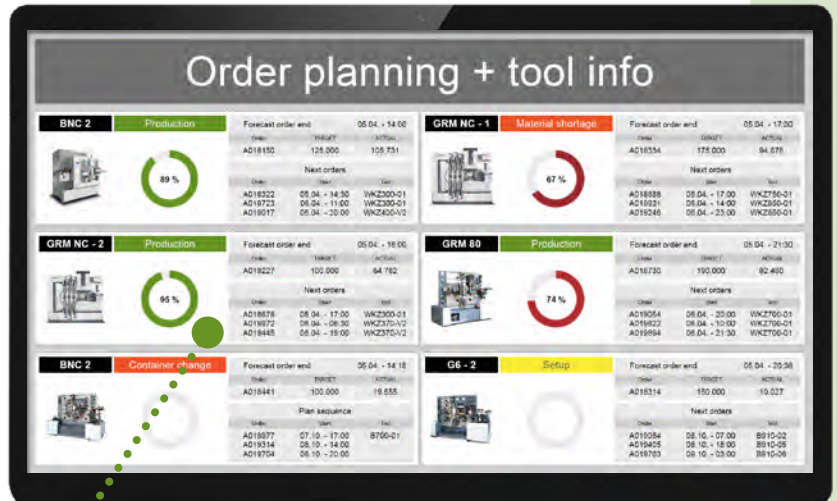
Order planning + tool info

BNC 2 Production

89 %

Forecast order end 05.04. - 14:00

| Order | TARGET | ACTUAL |
|---|---|---|
| A018150 | 125.000 | 108.731 |

Next orders

| Order | Start | Tool |
|---|---|---|
| A018322 | 05.04. - 14:30 | WKZ300-01 |
| A018723 | 06.04. - 11:00 | WKZ300-01 |
| A019017 | 06.04. - 20:00 | WKZ400-V2 |

GRM NC - 1 Material shortage

67 %

Forecast order end 05.04. - 17:00

| Order | TARGET | ACTUAL |
|---|---|---|
| A018334 | 175.000 | 94.678 |

Next orders

| Order | Start | Tool |
|---|---|---|
| A018589 | 05.04. - 17:00 | WKZ750-01 |
| A018931 | 06.04. - 14:00 | WKZ650-01 |
| A019246 | 06.04. - 23:00 | WKZ650-01 |

GRM NC - 2 Production

95 %

Forecast order end 05.04. - 16:00

| Order | TARGET | ACTUAL |
|---|---|---|
| A018227 | 100.000 | 94.762 |

Next orders

| Order | Start | Tool |
|---|---|---|
| A018676 | 05.04. - 17:00 | WKZ300-01 |
| A018972 | 06.04. - 06:30 | WKZ370-V2 |
| A019445 | 06.04. - 19:00 | WKZ370-V2 |

GRM 80 Production

74 %

Forecast order end 05.04. - 21:30

| Order | TARGET | ACTUAL |
|---|---|---|
| A018730 | 190.000 | 82.460 |

Next orders

| Order | Start | Tool |
|---|---|---|
| A019054 | 05.04. - 20:00 | WKZ760-01 |
| A019822 | 06.04. - 10:00 | WKZ760-01 |
| A019994 | 06.04. - 21:30 | WKZ760-01 |

BNC 2 Container change

Forecast order end 05.04. - 14:18

| Order | TARGET | ACTUAL |
|---|---|---|
| A018441 | 100.000 | 19.655 |

Plan sequence

| Order | Start | Tool |
|---|---|---|
| A018077 | 07.10. - 17:00 | B700-01 |
| A019314 | 08.10. - 14:00 | |
| A019704 | 08.10. - 20:00 | |

G6 - 2 Setup

Forecast order end 05.04. - 20:36

| Order | TARGET | ACTUAL |
|---|---|---|
| A018314 | 150.000 | 10.027 |

Next orders

| Order | Start | Tool |
|---|---|---|
| A019084 | 08.10. - 07:00 | B910-02 |
| A019405 | 08.10. - 18:00 | B910-05 |
| A019763 | 09.10. - 03:00 | B910-05 |